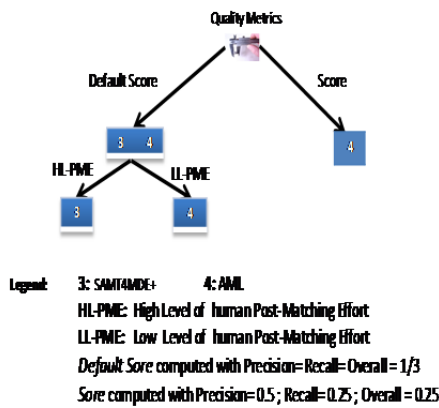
Quality Metrics

Default Score

Score

3 4

4

HL-PME

LL-PME

3

4

Legend: 3: SAMT4MDE+ 4: AML

HL-PME: High Level of human Post-Matching Effort

LL-PME: Low Level of human Post-Matching Effort

*Default Sore* computed with Precision= Recall= Overall = 1/3

*Sore* computed with Precision= 0.5 ; Recall= 0.25 ; Overall = 0.25